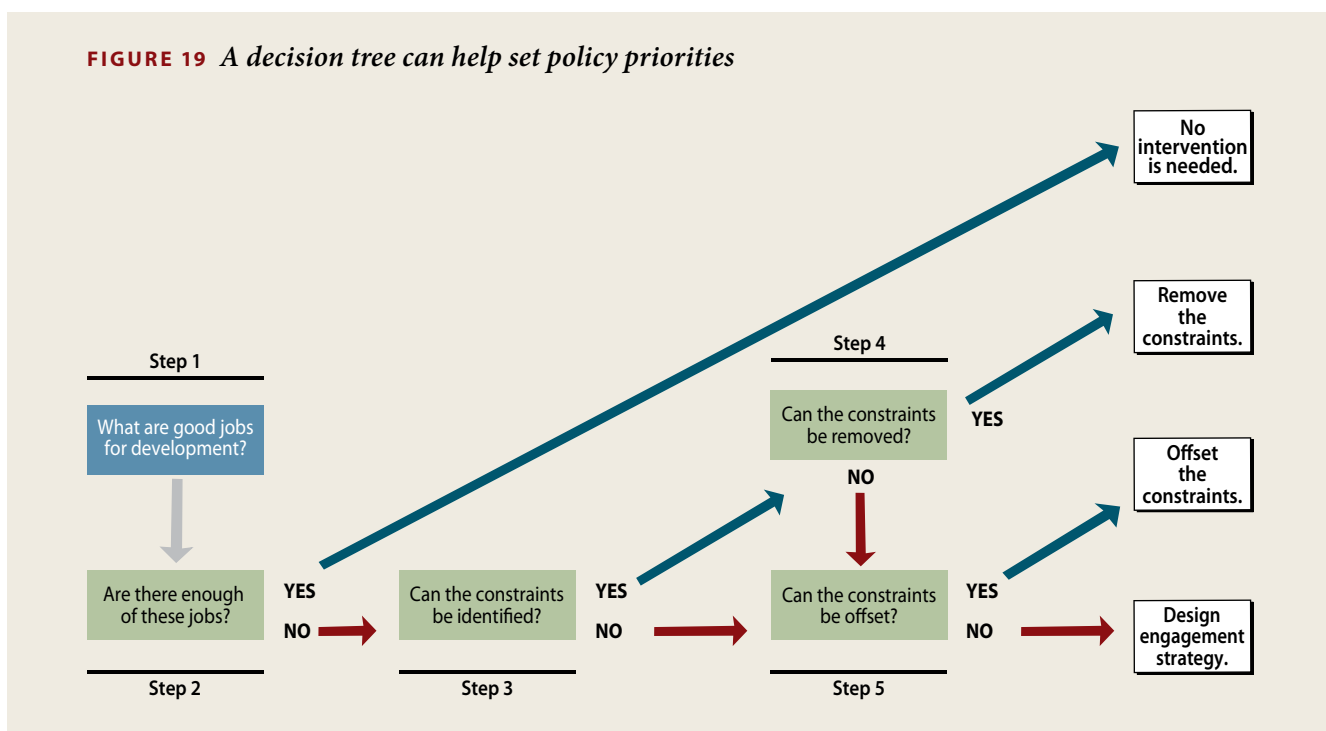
FIGURE 19 A decision tree can help set policy priorities

No intervention is needed.

Remove the constraints.

Step 1

What are good jobs for development?

Step 4

Can the constraints be removed?

YES

NO

Offset the constraints.

Are there enough of these jobs?

YES

NO

Can the constraints be identified?

YES

NO

Can the constraints be offset?

YES

NO

Design engagement strategy.

Step 2

Step 3

Step 5